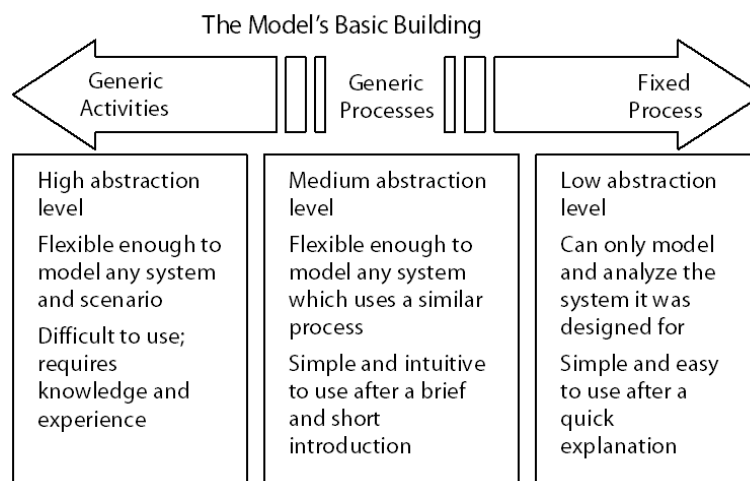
The Model's Basic Building

Generic Activities

Generic Processes

Fixed Process

High abstraction level

Flexible enough to model any system and scenario

Difficult to use; requires knowledge and experience

Medium abstraction level

Flexible enough to model any system which uses a similar process

Simple and intuitive to use after a brief and short introduction

Low abstraction level

Can only model and analyze the system it was designed for

Simple and easy to use after a quick explanation